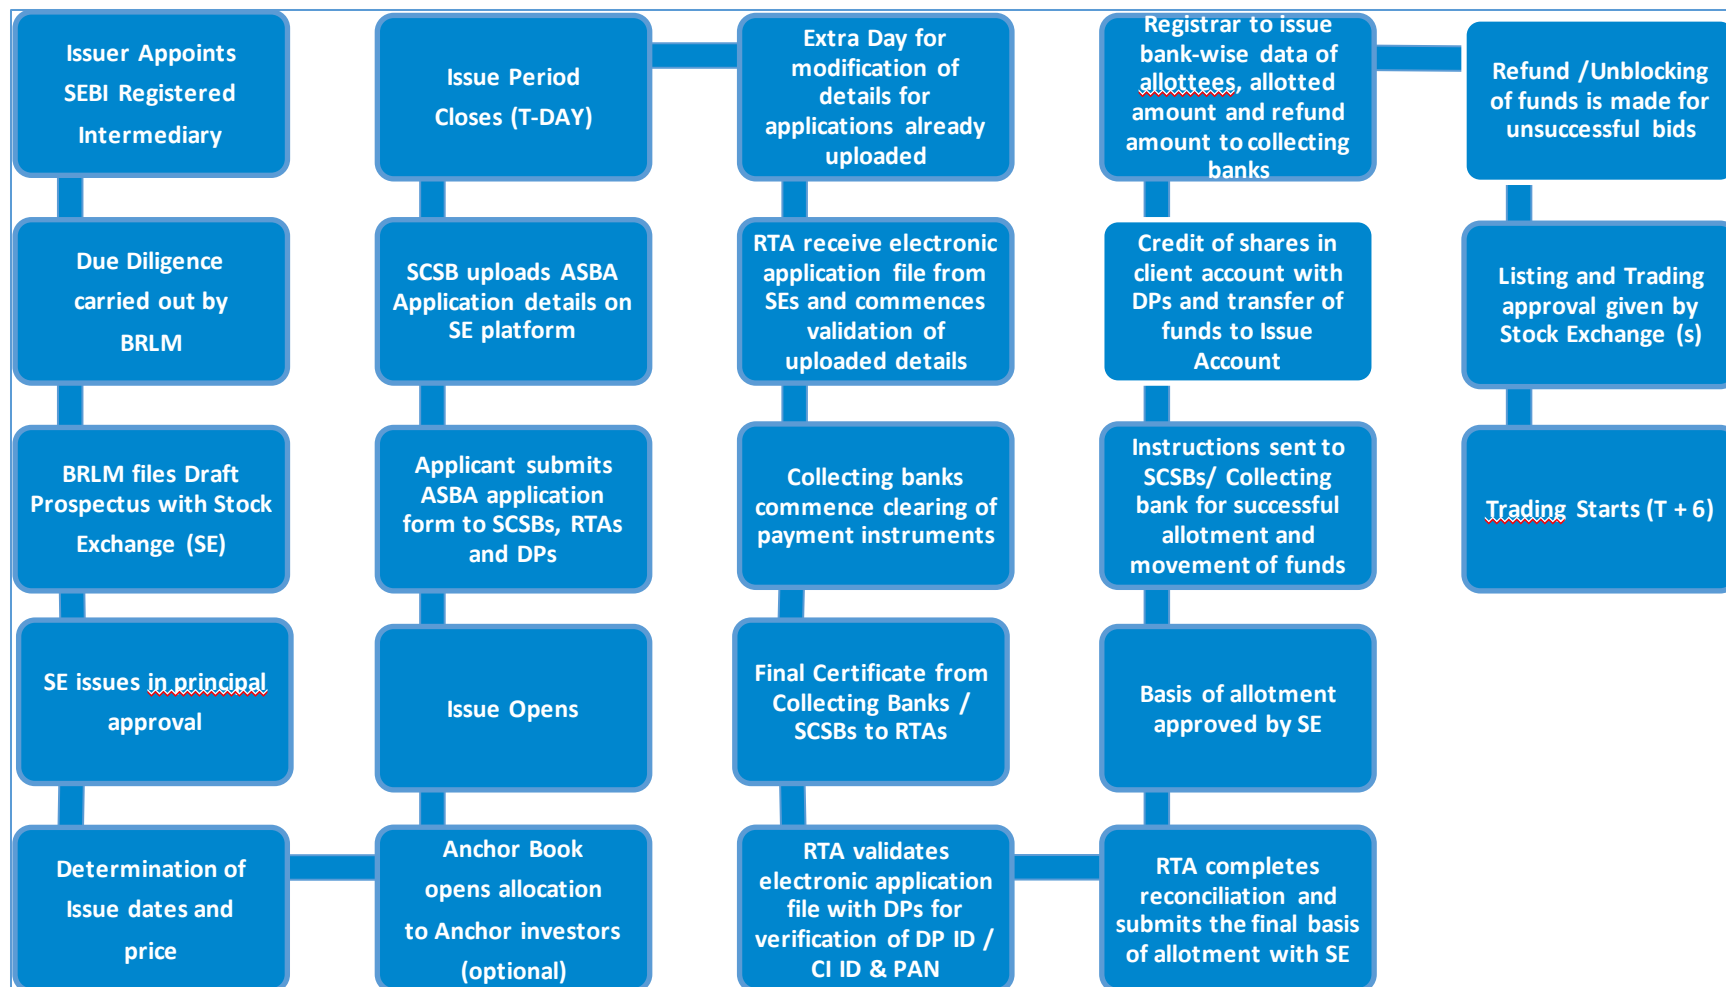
Issuer Appoints SEBI Registered Intermediary

Due Diligence carried out by BRLM

BRLM files Draft Prospectus with Stock Exchange (SE)

SE issues in principal approval

Determination of Issue dates and price

Anchor Book opens allocation to Anchor investors (optional)

Issue Opens

Applicant submits ASBA application form to SCSBs, RTAs and DPs

SCSB uploads ASBA Application details on SE platform

Issue Period Closes (T-DAY)

Extra Day for modification of details for applications already uploaded

RTA receive electronic application file from SEs and commences validation of uploaded details

Collecting banks commence clearing of payment instruments

Final Certificate from Collecting Banks / SCSBs to RTAs

RTA validates electronic application file with DPs for verification of DP ID / CI ID & PAN

RTA completes reconciliation and submits the final basis of allotment with SE

Basis of allotment approved by SE

Instructions sent to SCSBs/ Collecting bank for successful allotment and movement of funds

Credit of shares in client account with DPs and transfer of funds to Issue Account

Registrar to issue bank-wise data of allottees, allotted amount and refund amount to collecting banks

Refund /Unblocking of funds is made for unsuccessful bids

Listing and Trading approval given by Stock Exchange (s)

Trading Starts (T + 6)